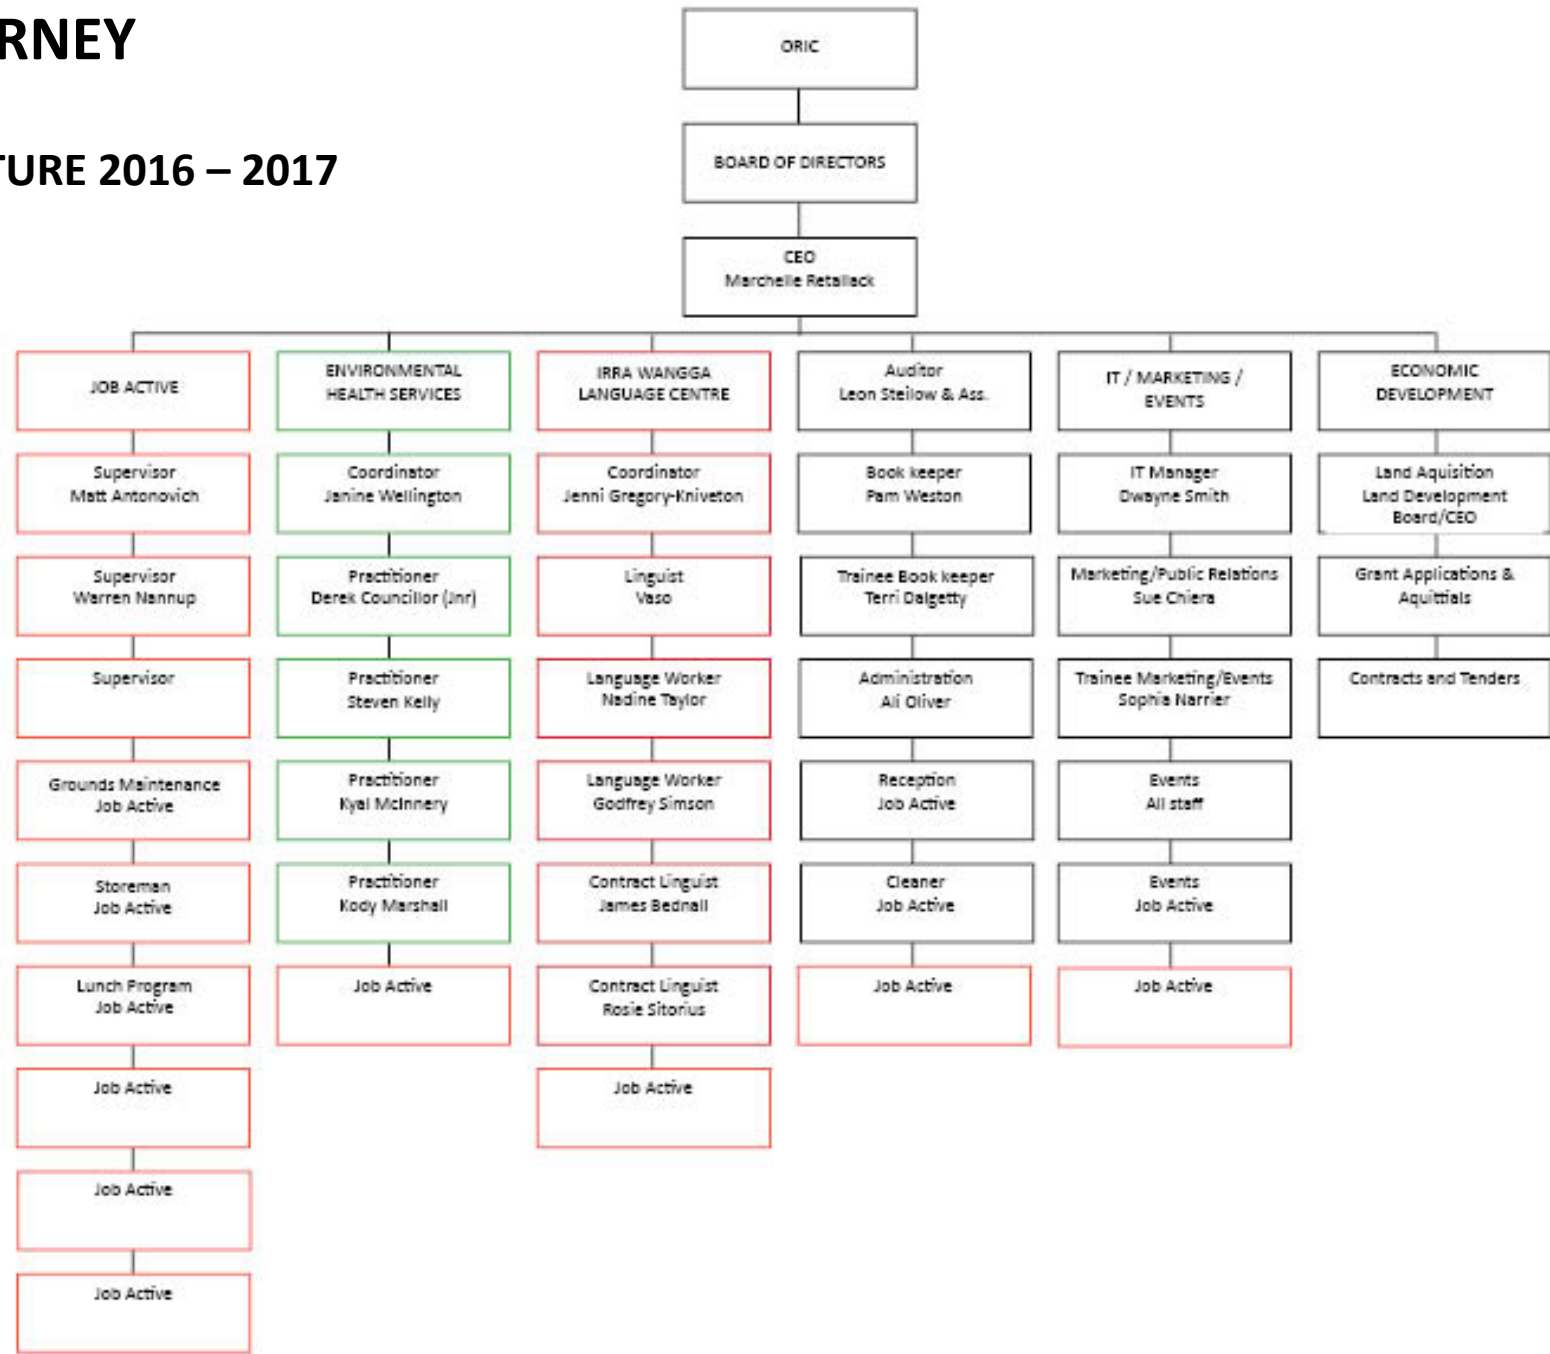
RNEY

TURE 2016 – 2017

ORIC

BOARD OF DIRECTORS

CEO
Marchelle Retallack

JOB ACTIVE

Supervisor
Matt Antonovich

Supervisor
Warren Nannup

Supervisor

Grounds Maintenance
Job Active

Storeman
Job Active

Lunch Program
Job Active

Job Active

Job Active

Job Active

ENVIRONMENTAL
HEALTH SERVICES

Coordinator
Janine Wellington

Practitioner
Derek Councillor (Jnr)

Practitioner
Steven Kelly

Practitioner
Kyal McInnery

Practitioner
Kody Marshall

Job Active

IRRA WANGGA
LANGUAGE CENTRE

Coordinator
Jenni Gregory-Kniveton

Linguist
Vaso

Language Worker
Nadine Taylor

Language Worker
Godfrey Simson

Contract Linguist
James Bednall

Contract Linguist
Rosie Sitorius

Job Active

Auditor
Leon Steilow & Ass.

Book keeper
Pam Weston

Trainee Book keeper
Terri Dalgetty

Administration
Ali Oliver

Reception
Job Active

Cleaner
Job Active

Job Active

IT / MARKETING /
EVENTS

IT Manager
Dwayne Smith

Marketing/Public Relations
Sue Chiera

Trainee Marketing/Events
Sophia Narrier

Events
All staff

Events
Job Active

Job Active

ECONOMIC
DEVELOPMENT

Land Aquisition
Land Development
Board/CEO

Grant Applications &
Aquittals

Contracts and Tenders